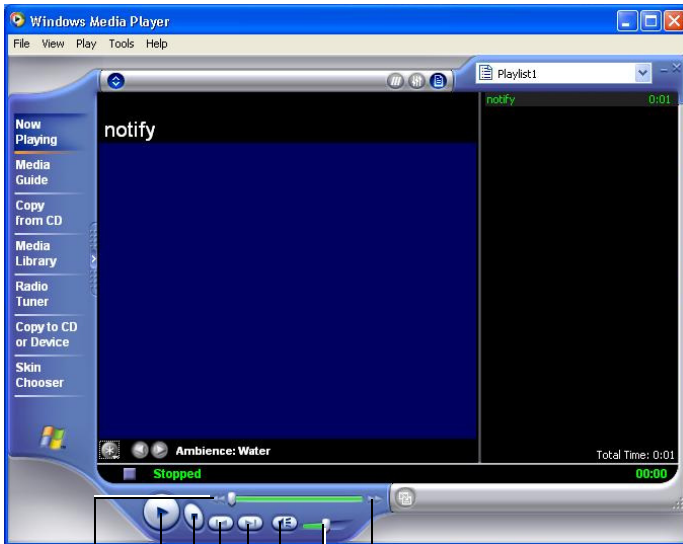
Windows Media Player

File View Play Tools Help

Playlist1

notify 0:01

Now Playing

Media Guide

Copy from CD

Media Library

Radio Tuner

Copy to CD or Device

Skin Chooser

notify

Ambience: Water

Total Time: 0:01

Stopped

00:00